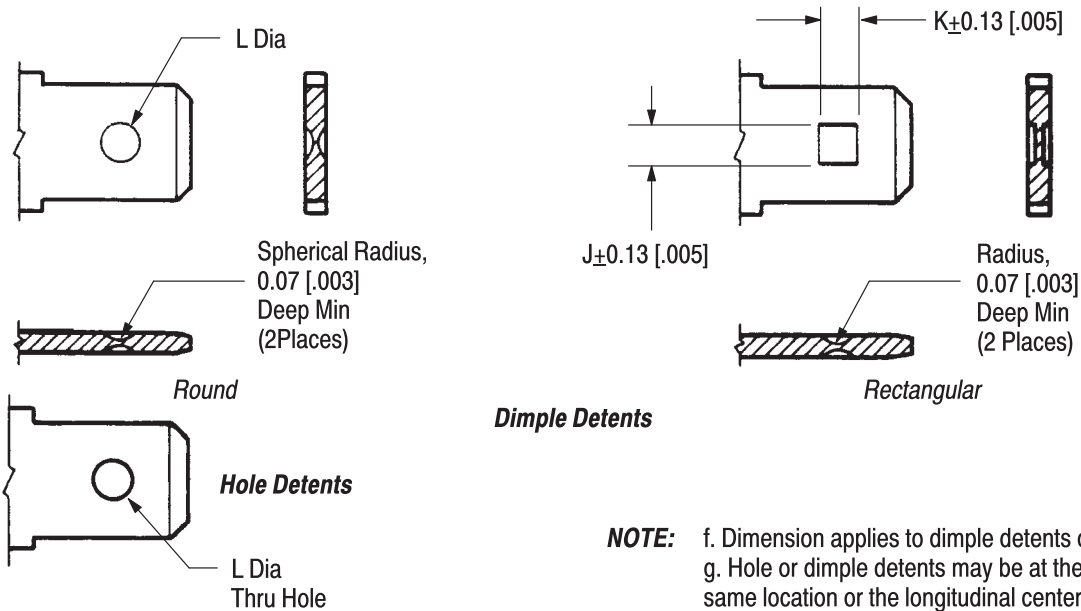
L Dia

K$\pm$0.13 [.005]

J$\pm$0.13 [.005]

Spherical Radius, 0.07 [.003] Deep Min (2Places)

Radius, 0.07 [.003] Deep Min (2 Places)

Round

Rectangular

Dimple Detents

Hole Detents

L Dia Thru Hole

NOTE: f. Dimension applies to dimple detents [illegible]
g. Hole or dimple detents may be at the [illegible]
same location or the longitudinal center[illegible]